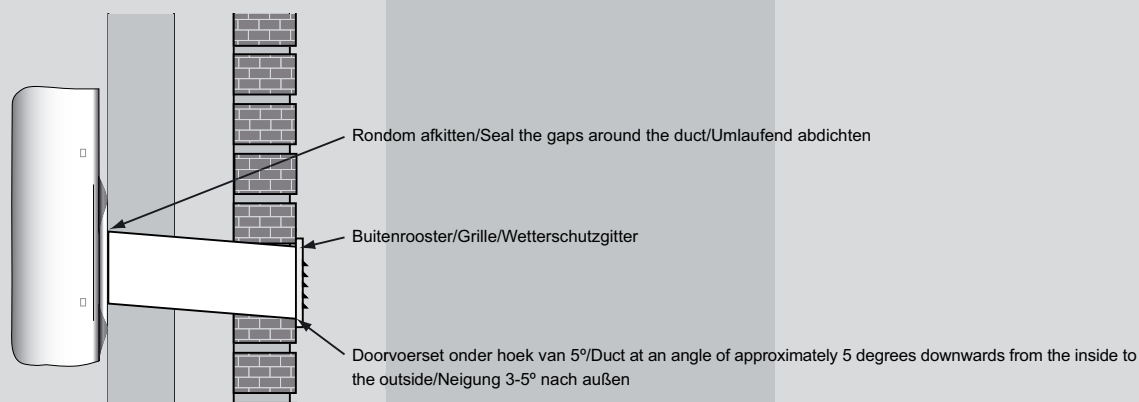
Rondom afkitten/Seal the gaps around the duct/Umlaufend abdichten

Buitenrooster/Grille/Wetterschutzgitter

Doorvoerset onder hoek van 5º/Duct at an angle of approximately 5 degrees downwards from the inside to the outside/Neigung 3-5º nach außen